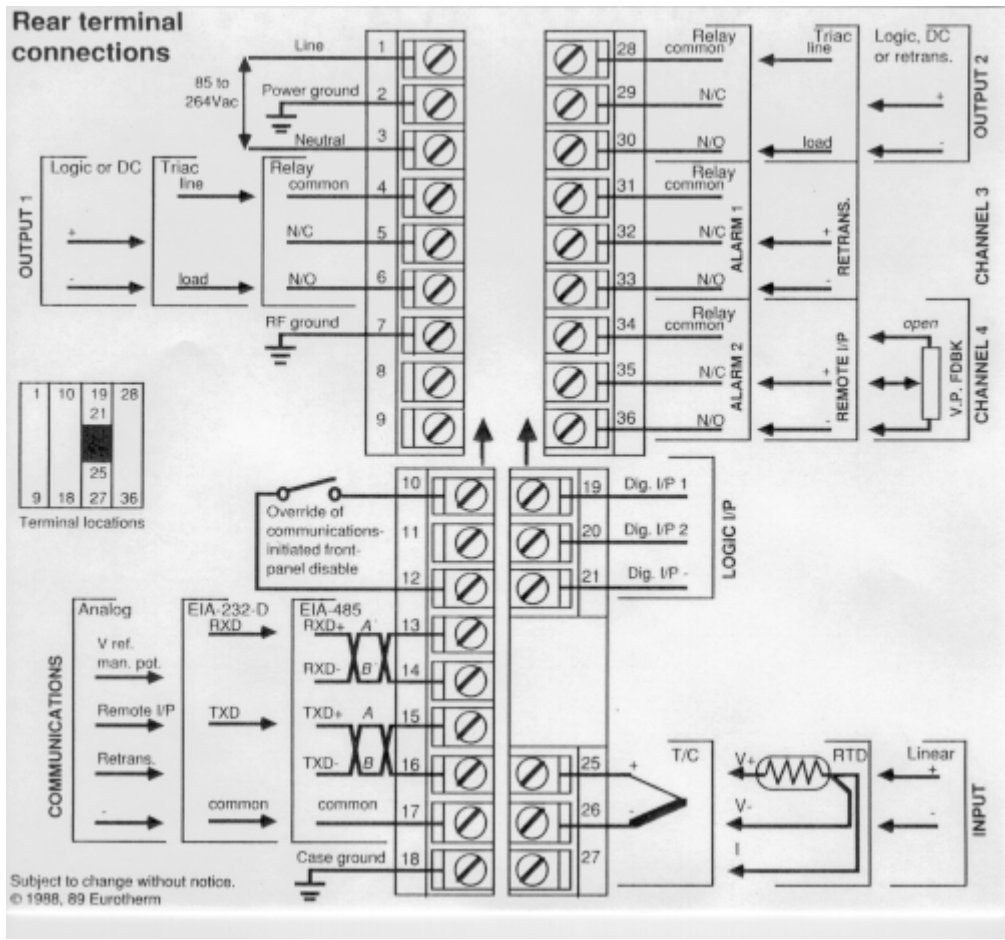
Rear terminal connections

85 to 264Vac

Line 1
Power ground 2
Neutral 3

OUTPUT 1
Logic or DC
+
-
Triac
line
load
Relay
common 4
N/C 5
N/O 6
RF ground 7
8
9

| 1 | 10 | 19 | 28 |
|---|---|---|---|
| | | 21 | |
| | | 25 | |
| 9 | 18 | 27 | 36 |

Terminal locations

28 Relay common
29 N/C
30 N/O
Triac line
load
Logic, DC or retrans.
+
-
OUTPUT 2

31 Relay common
32 N/C
33 N/O
ALARM 1
RETRANS.
+
-
CHANNEL 3

34 Relay common
35 N/C
36 N/O
ALARM 2
REMOTE I/P
+
-
open
V.P. FDBK
CHANNEL 4

10
Override of communications-initiated front-panel disable
11
12

19 Dig. I/P 1
20 Dig. I/P 2
21 Dig. I/P -
LOGIC I/P

COMMUNICATIONS
Analog
V ref. man. pot.
Remote I/P
Retrans.
-
EIA-232-D
RXD
TXD
common
EIA-485
RXD+ A 13
RXD- B 14
TXD+ A 15
TXD- B 16
common 17
Case ground 18

25 +
26 -
27
T/C
V+
RTD
V-
I
Linear
+
-
INPUT

Subject to change without notice.
© 1988, 89 Eurotherm